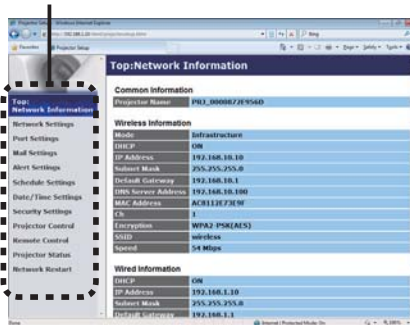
Top:Network Information

Top: Network Information
Network Settings
Port Settings
Mail Settings
Alert Settings
Schedule Settings
Date/Time Settings
Security Settings
Projector Control
Remote Control
Projector Status
Network Restart

Common Information

| Projector Name | PRJ_0000872E956D |
|---|---|

Wireless Information

| Mode | Infrastructure |
|---|---|
| DHCP | ON |
| IP Address | 192.168.10.10 |
| Subnet Mask | 255.255.255.0 |
| Default Gateway | 192.168.10.1 |
| DNS Server Address | 192.168.10.100 |
| MAC Address | AC8112E73E9F |
| Ch | 1 |
| Encryption | WPA2 PSK(AES) |
| SSID | wireless |
| Speed | 54 Mbps |

Wired Information

| DHCP | ON |
|---|---|
| IP Address | 192.168.1.10 |
| Subnet Mask | 255.255.255.0 |
| Default Gateway | 192.168.1.1 |